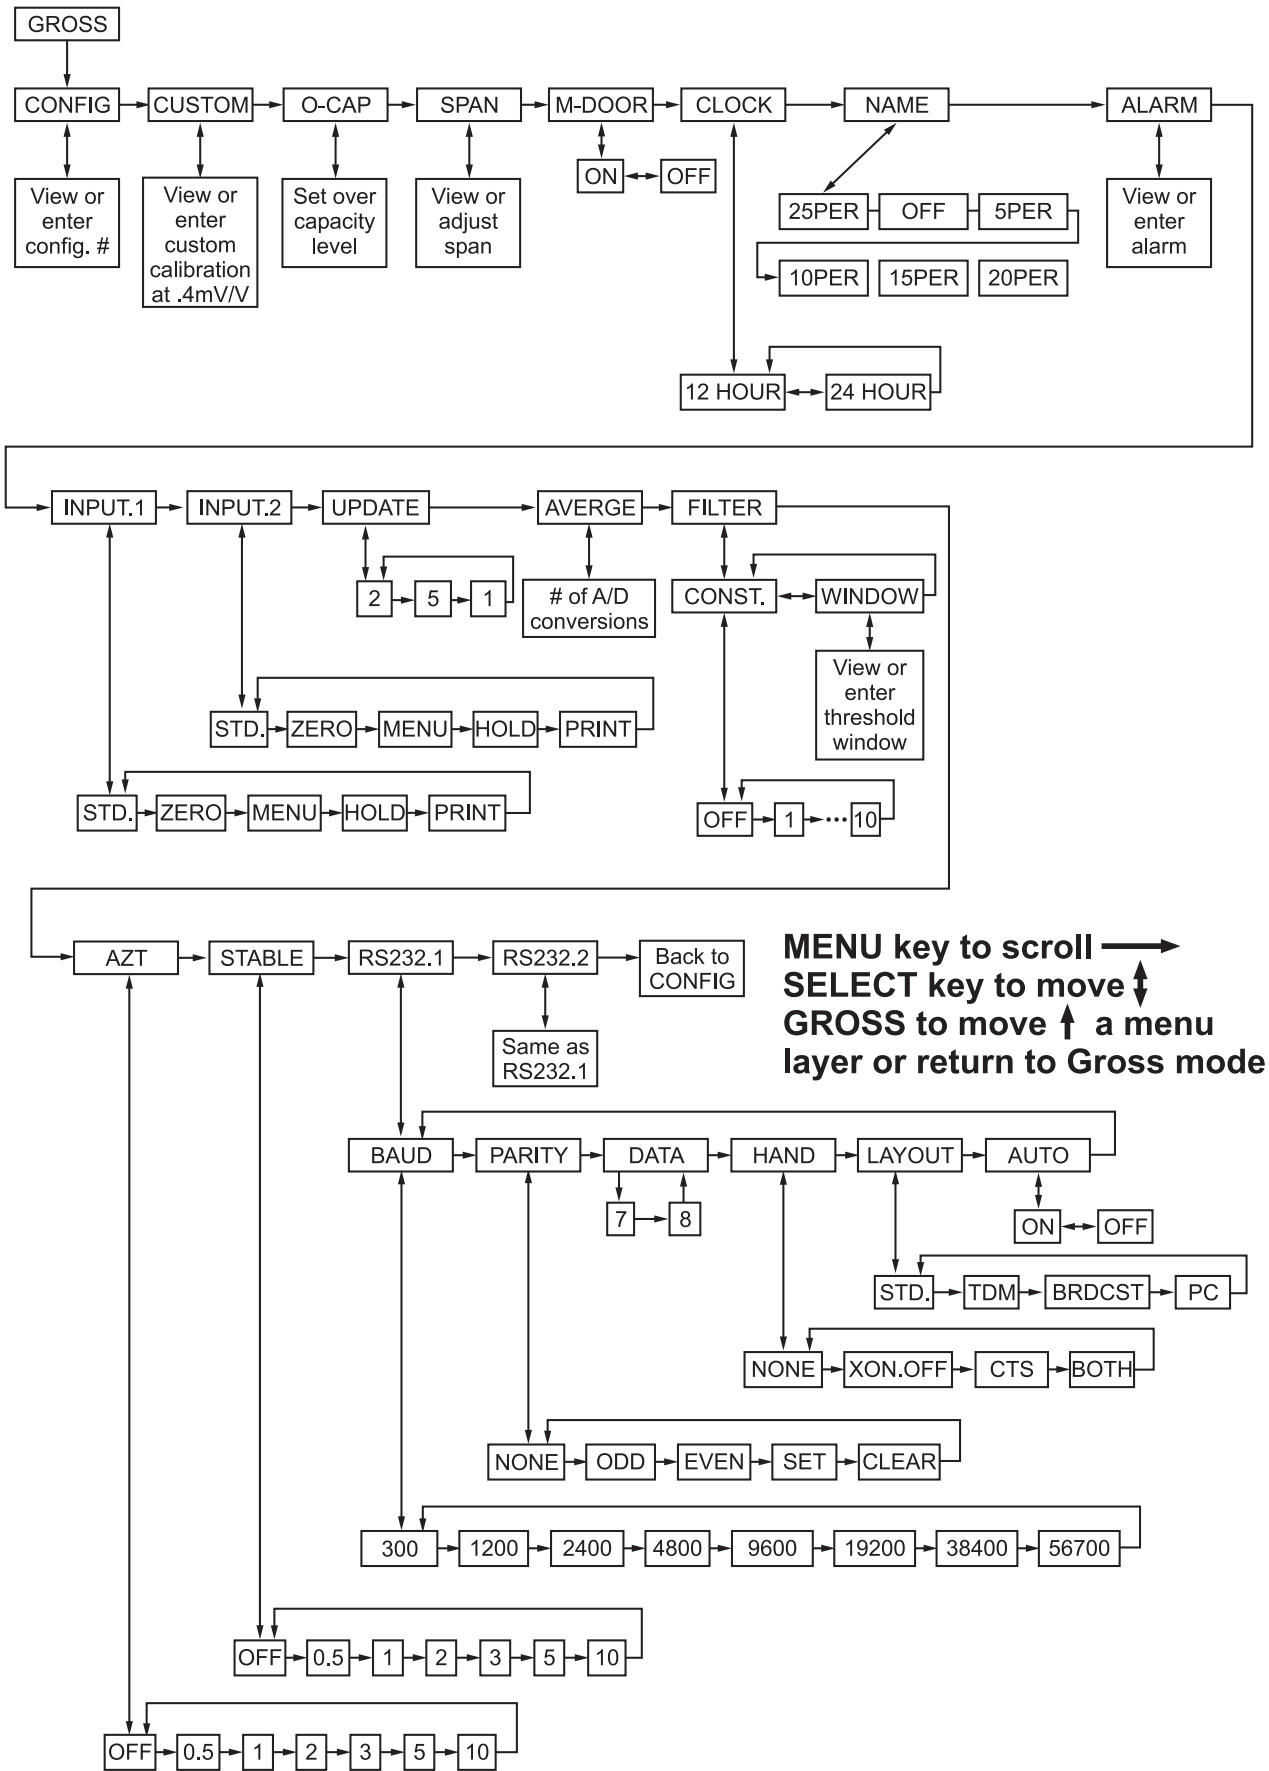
GROSS

CONFIG CUSTOM O-CAP SPAN M-DOOR CLOCK NAME ALARM

View or enter config. #

View or enter custom calibration at .4mV/V

Set over capacity level

View or adjust span

ON OFF

25PER OFF 5PER

10PER 15PER 20PER

View or enter alarm

12 HOUR 24 HOUR

INPUT.1 INPUT.2 UPDATE AVERGE FILTER

2 5 1

# of A/D conversions

CONST. WINDOW

View or enter threshold window

STD. ZERO MENU HOLD PRINT

STD. ZERO MENU HOLD PRINT

OFF 1 ··· 10

AZT STABLE RS232.1 RS232.2 Back to CONFIG

Same as RS232.1

MENU key to scroll
SELECT key to move
GROSS to move a menu layer or return to Gross mode

BAUD PARITY DATA HAND LAYOUT AUTO

7 8

ON OFF

STD. TDM BRDCST PC

NONE XON.OFF CTS BOTH

NONE ODD EVEN SET CLEAR

300 1200 2400 4800 9600 19200 38400 56700

OFF 0.5 1 2 3 5 10

OFF 0.5 1 2 3 5 10